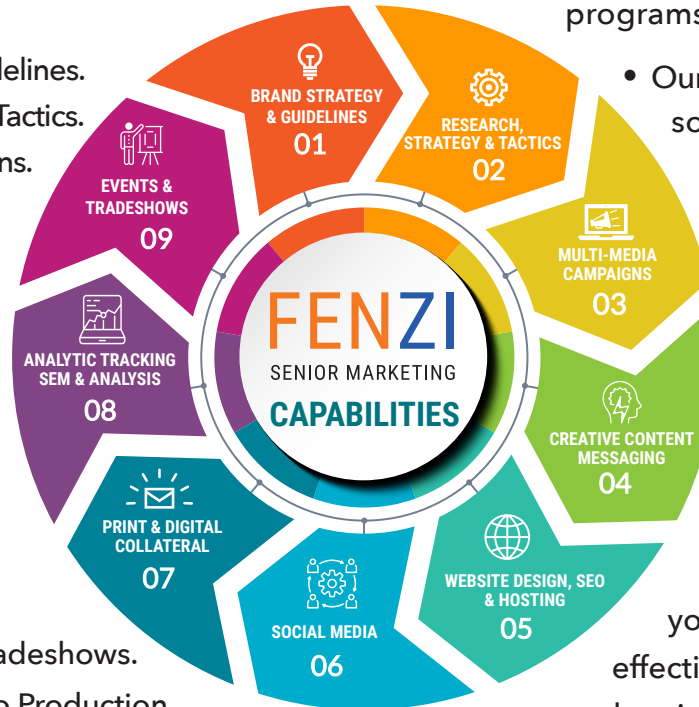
programs

delines.

Tactics.

ns.

• Our

so

BRAND STRATEGY & GUIDELINES 01

RESEARCH, STRATEGY & TACTICS 02

MULTI-MEDIA CAMPAIGNS 03

CREATIVE CONTENT MESSAGING 04

WEBSITE DESIGN, SEO & HOSTING 05

SOCIAL MEDIA 06

PRINT & DIGITAL COLLATERAL 07

ANALYTIC TRACKING SEM & ANALYSIS 08

EVENTS & TRADESHOWS 09

FENZI

SENIOR MARKETING

CAPABILITIES

yo

adeshows.

effecti

o Production